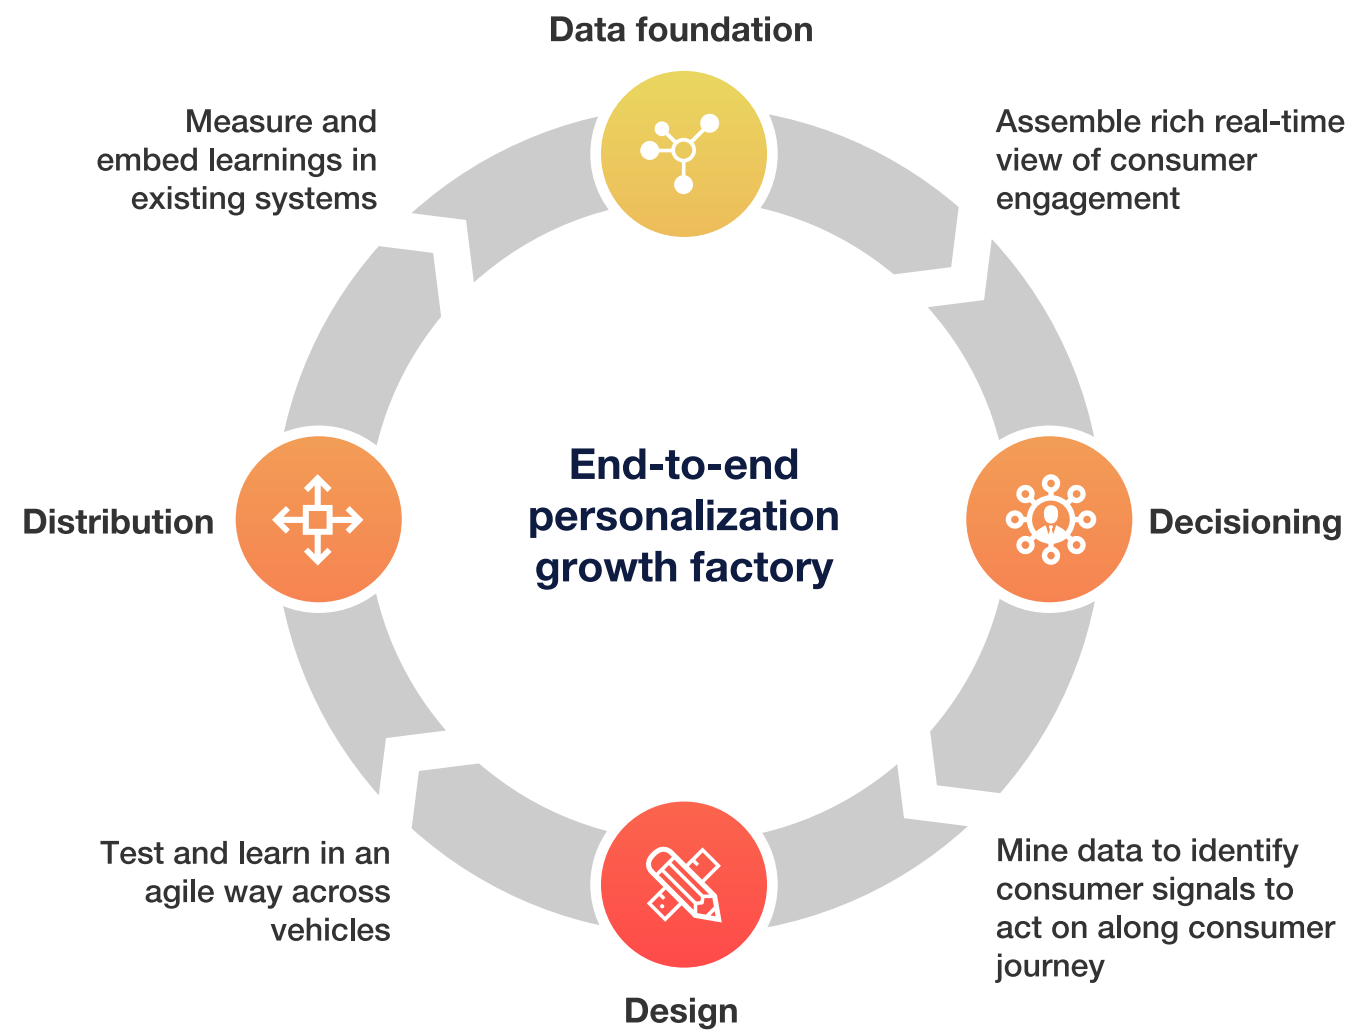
Data foundation

Measure and embed learnings in existing systems

Assemble rich real-time view of consumer engagement

End-to-end personalization growth factory

Distribution

Decisioning

Test and learn in an agile way across vehicles

Mine data to identify consumer signals to act on along consumer journey

Design